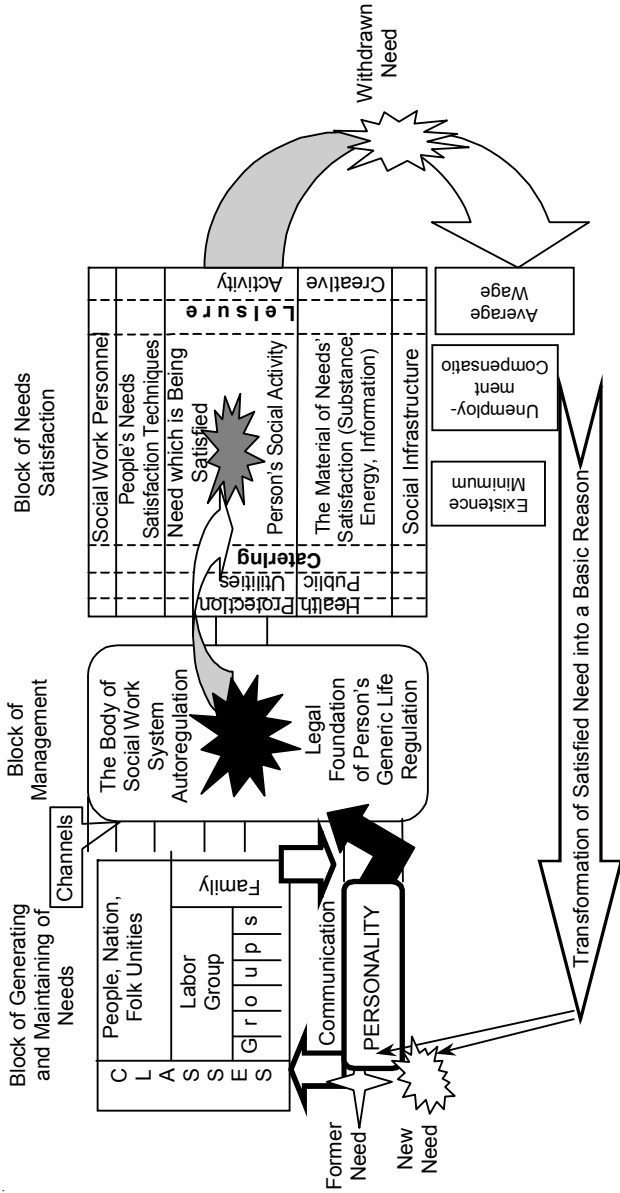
Block of Generating and Maintaining of Needs

Block of Management

Block of Needs Satisfaction

Withdrawn Need

C L A S S E S

People, Nation, Folk Unities

Labor Group

G r o u p s

Family

Channels

Communication

PERSONALITY

The Body of Social Work System Autoregulation

Legal Foundation of Person's Generic Life Regulation

Health Protection

Public Utilities

Catering

Social Work Personnel

People's Needs Satisfaction Techniques

Need which is Being Satisfied

Satisfied

Person's Social Activity

The Material of Needs' Satisfaction (Substance Energy, Information)

Social Infrastructure

L e i s u r e

Activity

Creative

Existence Minimum

Unemploy-ment Compensatio

Average Wage

Transformation of Satisfied Need into a Basic Reason

Former Need

New Need